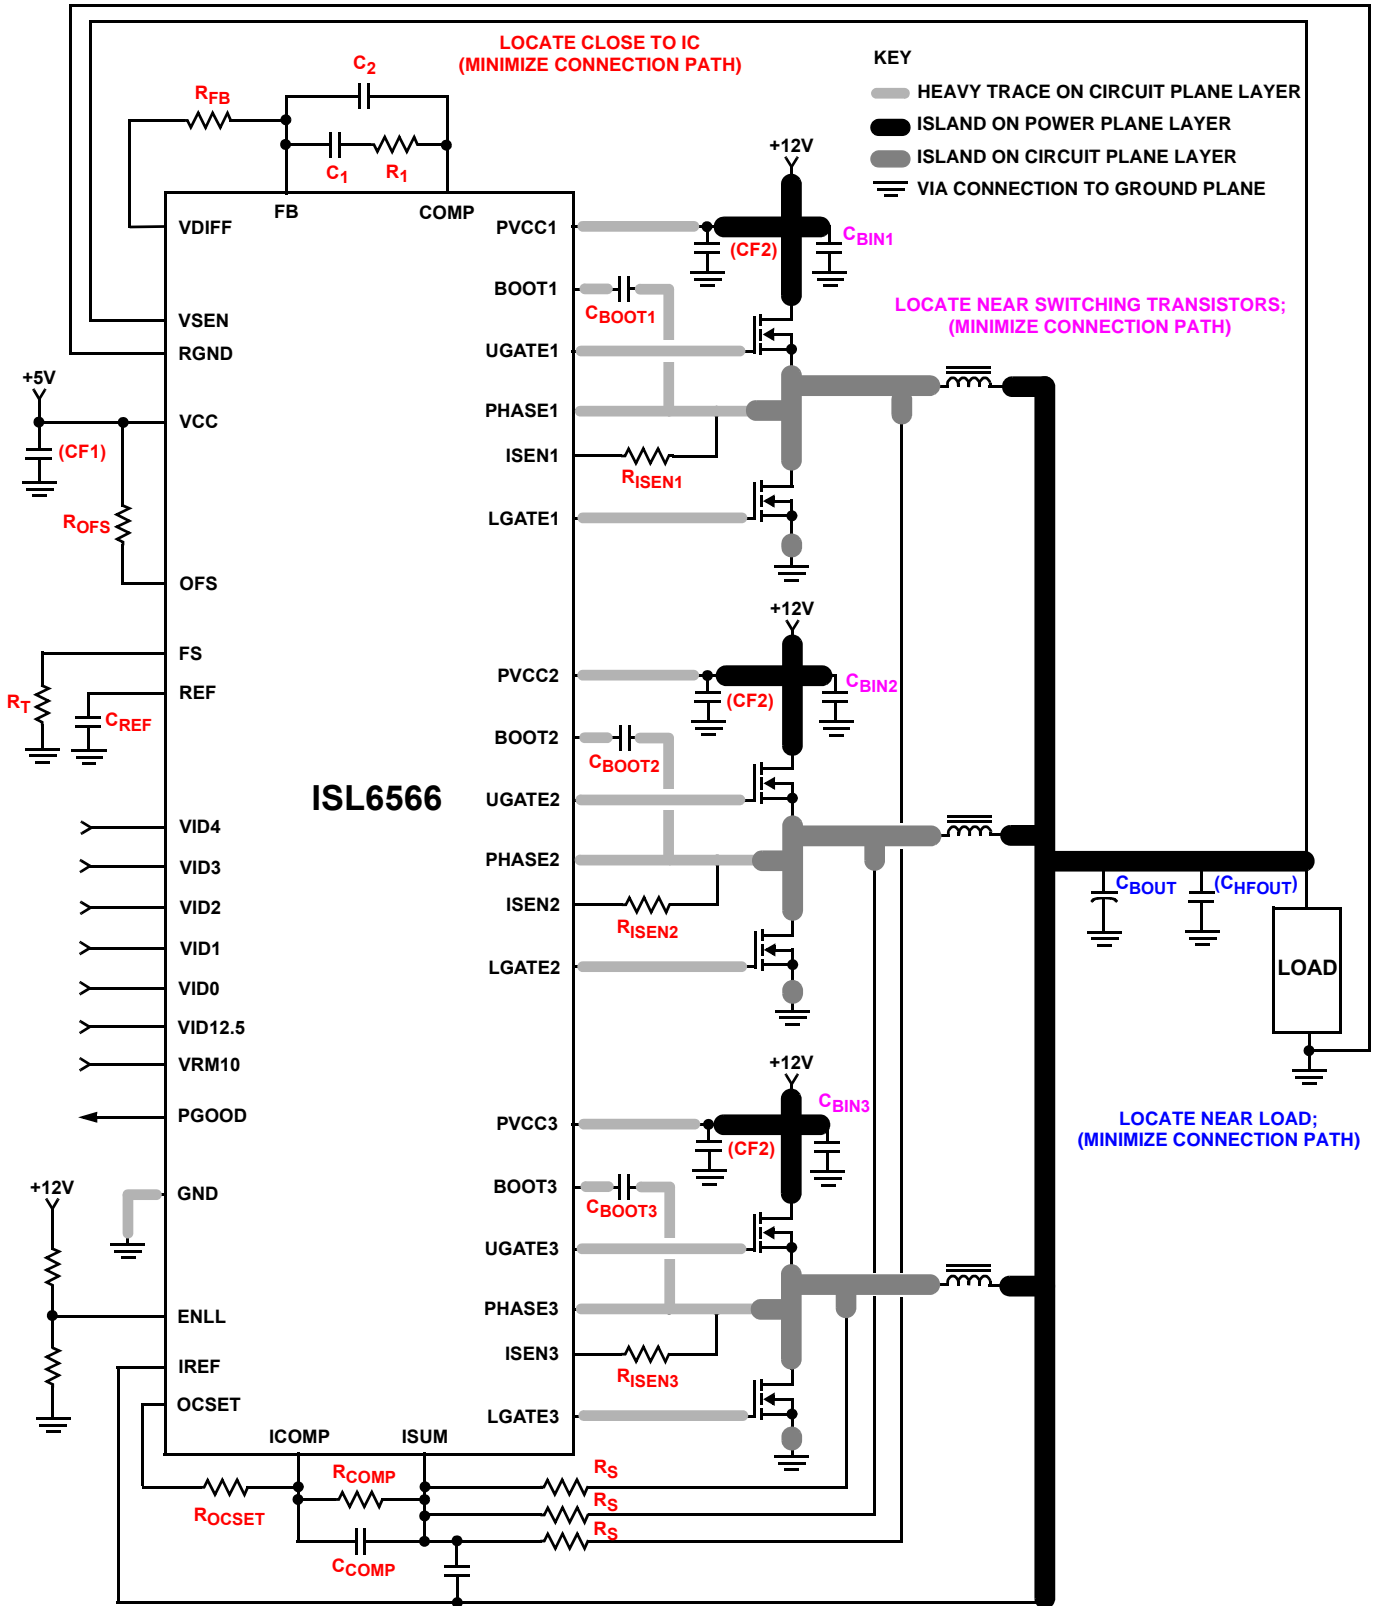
LOCATE CLOSE TO IC
(MINIMIZE CONNECTION PATH)

KEY
HEAVY TRACE ON CIRCUIT PLANE LAYER
ISLAND ON POWER PLANE LAYER
ISLAND ON CIRCUIT PLANE LAYER
VIA CONNECTION TO GROUND PLANE

$C_2$
$R_{FB}$
$C_1$ $R_1$
+12V

VDIFF
FB
COMP
PVCC1
(CF2)
$C_{BIN1}$
BOOT1
$C_{BOOT1}$
LOCATE NEAR SWITCHING TRANSISTORS;
(MINIMIZE CONNECTION PATH)
VSEN
RGND
UGATE1
+5V
VCC
PHASE1
(CF1)
ISEN1
$R_{ISEN1}$
$R_{OFS}$
LGATE1
OFS
+12V
FS
REF
PVCC2
(CF2)
$C_{BIN2}$
$R_T$
$C_{REF}$
BOOT2
$C_{BOOT2}$
ISL6566
UGATE2
VID4
VID3
PHASE2
VID2
ISEN2
$C_{BOUT}$
$(C_{HFOUT})$
$R_{ISEN2}$
VID1
LGATE2
LOAD
VID0
VID12.5
VRM10
+12V
$C_{BIN3}$
PGOOD
PVCC3
LOCATE NEAR LOAD;
(MINIMIZE CONNECTION PATH)
(CF2)
+12V
BOOT3
GND
$C_{BOOT3}$
UGATE3
ENLL
PHASE3
IREF
ISEN3
$R_{ISEN3}$
OCSET
LGATE3
ICOMP
ISUM
$R_S$
$R_{COMP}$
$R_S$
$R_{OCSET}$
$R_S$
$C_{COMP}$